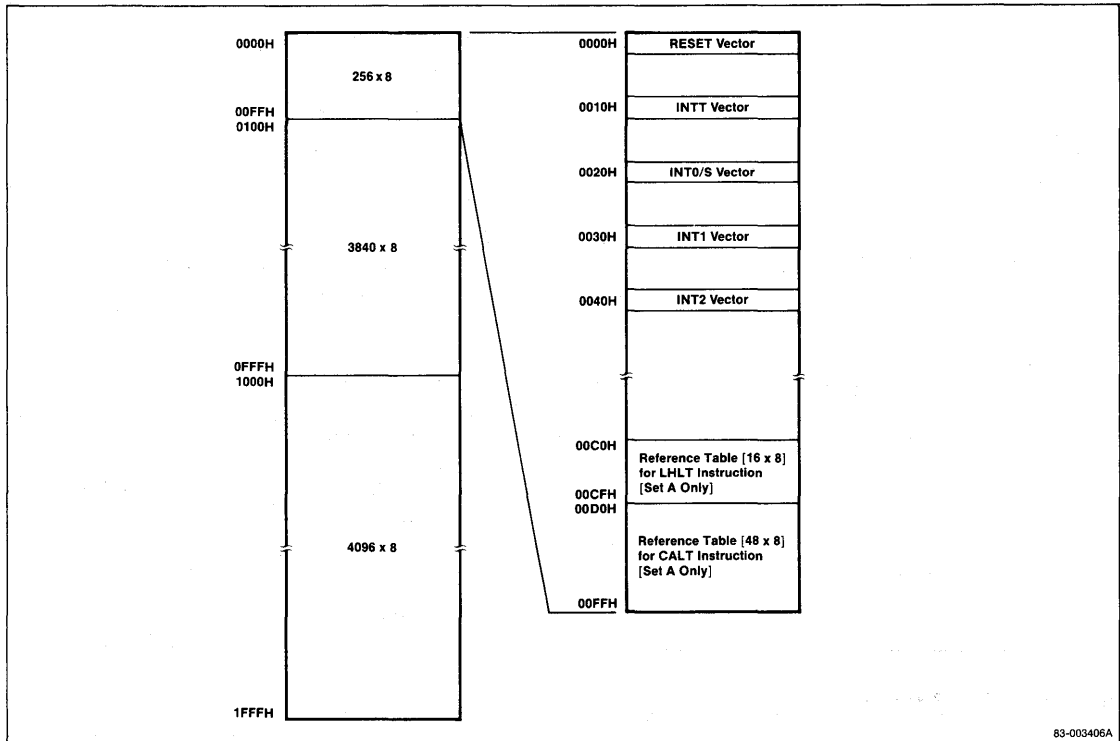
0000H
256 x 8
00FFH
0100H
3840 x 8
0FFFH
1000H
4096 x 8
1FFFH

0000H RESET Vector
0010H INTT Vector
0020H INT0/S Vector
0030H INT1 Vector
0040H INT2 Vector
00C0H Reference Table [16 x 8] for LHLT Instruction [Set A Only]
00CFH
00D0H Reference Table [48 x 8] for CALT Instruction [Set A Only]
00FFH

83-003406A